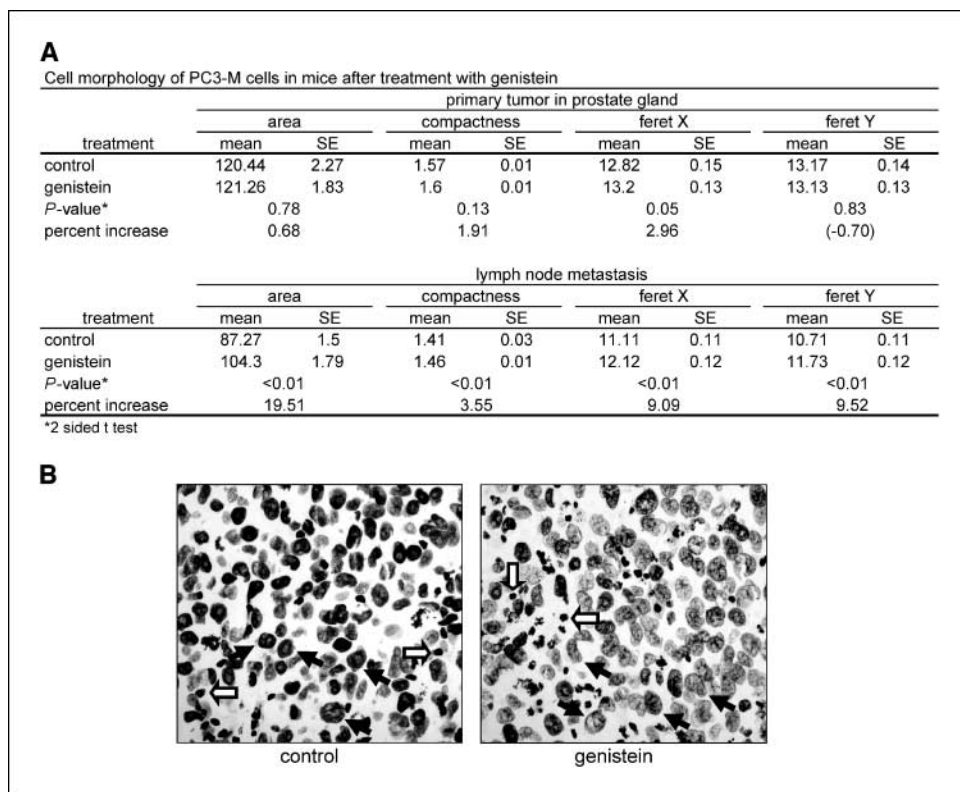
A

Cell morphology of PC3-M cells in mice after treatment with genistein

primary tumor in prostate gland

| treatment | area mean | area SE | compactness mean | compactness SE | feret X mean | feret X SE | feret Y mean | feret Y SE |
|---|---|---|---|---|---|---|---|---|
| control | 120.44 | 2.27 | 1.57 | 0.01 | 12.82 | 0.15 | 13.17 | 0.14 |
| genistein | 121.26 | 1.83 | 1.6 | 0.01 | 13.2 | 0.13 | 13.13 | 0.13 |
| *P*-value* | 0.78 | | 0.13 | | 0.05 | | 0.83 | |
| percent increase | 0.68 | | 1.91 | | 2.96 | | (-0.70) | |

lymph node metastasis

| treatment | area mean | area SE | compactness mean | compactness SE | feret X mean | feret X SE | feret Y mean | feret Y SE |
|---|---|---|---|---|---|---|---|---|
| control | 87.27 | 1.5 | 1.41 | 0.03 | 11.11 | 0.11 | 10.71 | 0.11 |
| genistein | 104.3 | 1.79 | 1.46 | 0.01 | 12.12 | 0.12 | 11.73 | 0.12 |
| *P*-value* | <0.01 | | <0.01 | | <0.01 | | <0.01 | |
| percent increase | 19.51 | | 3.55 | | 9.09 | | 9.52 | |

*2 sided t test

B

control

genistein